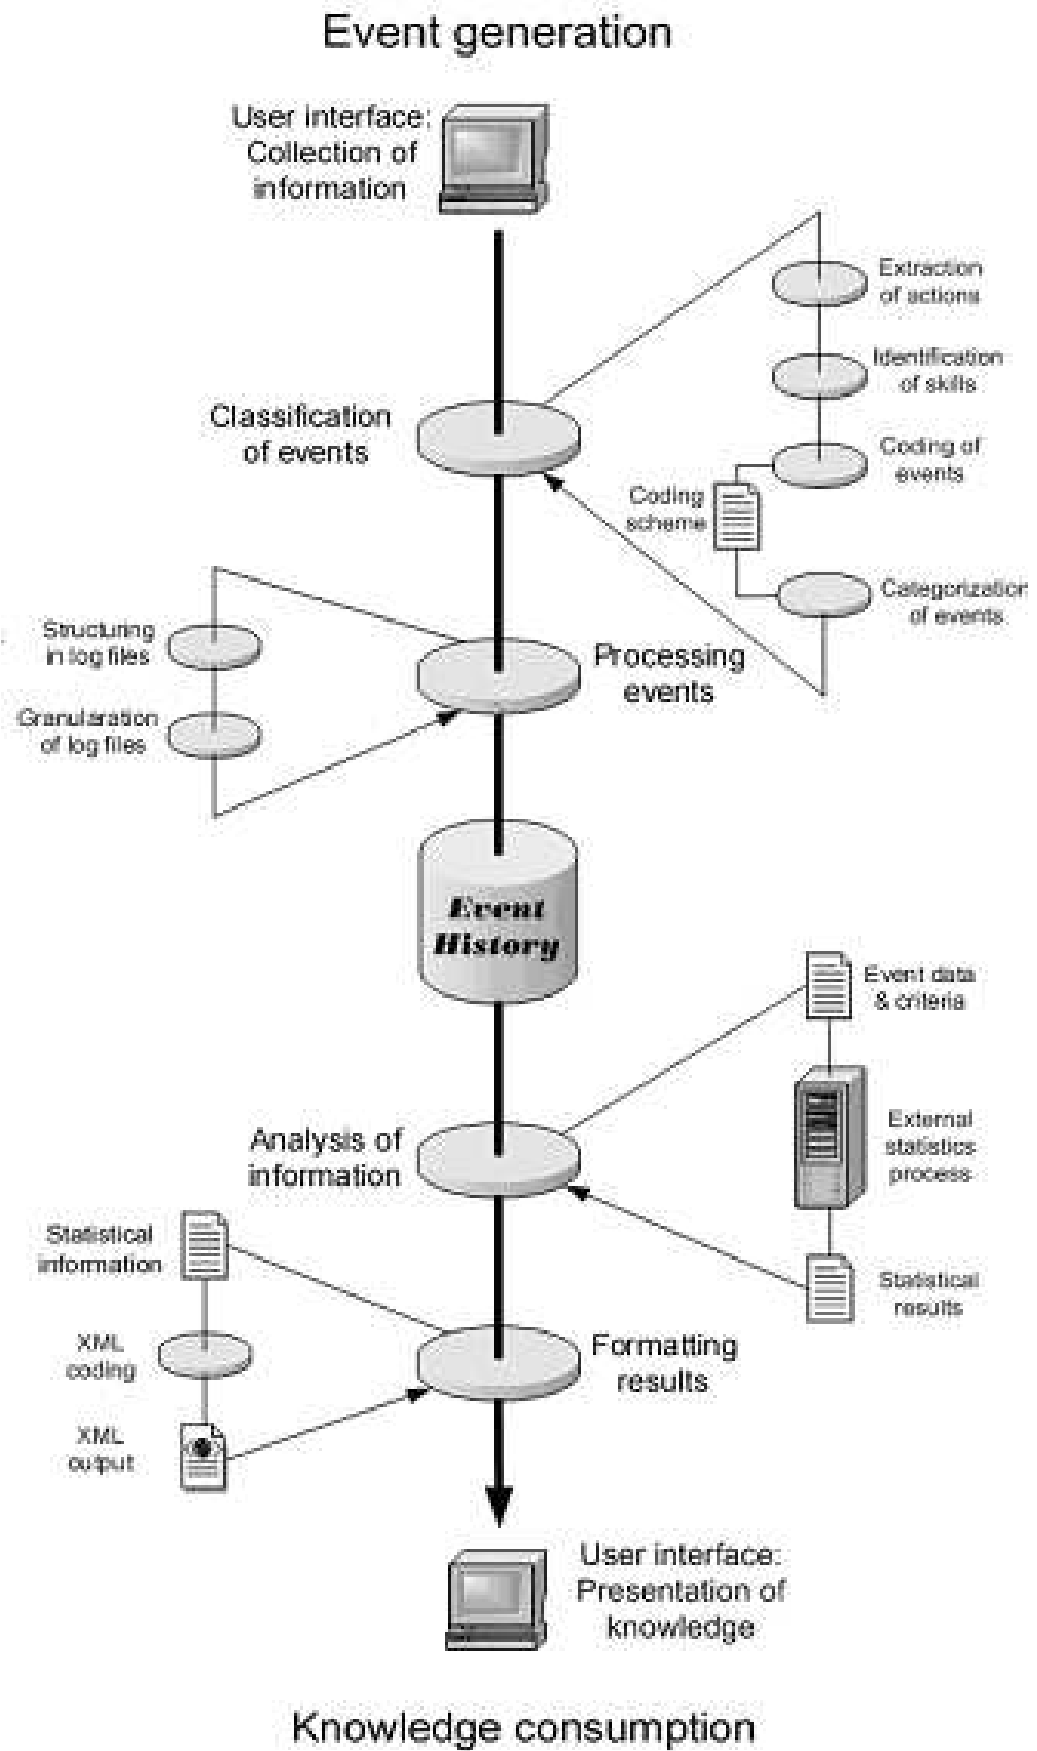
Event generation

User interface: Collection of information

Classification of events

Extraction of actions

Identification of skills

Coding of events

Coding scheme

Categorization of events

Structuring in log files

Granularation of log files

Processing events

Event History

Event data & criteria

External statistics process

Statistical results

Analysis of information

Statistical information

XML coding

XML output

Formatting results

User interface: Presentation of knowledge

Knowledge consumption